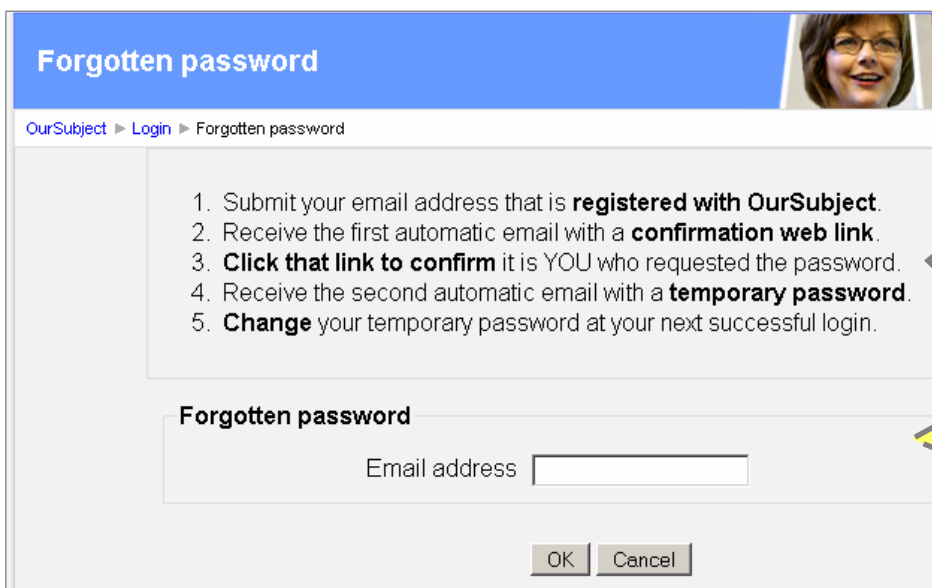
Forgotten password

OurSubject ► Login ► Forgotten password

1. Submit your email address that is **registered with OurSubject**.
2. Receive the first automatic email with a **confirmation web link**.
3. **Click that link to confirm** it is YOU who requested the password.
4. Receive the second automatic email with a **temporary password**.
5. **Change** your temporary password at your next successful login.

Forgotten password

Email address

OK Cancel